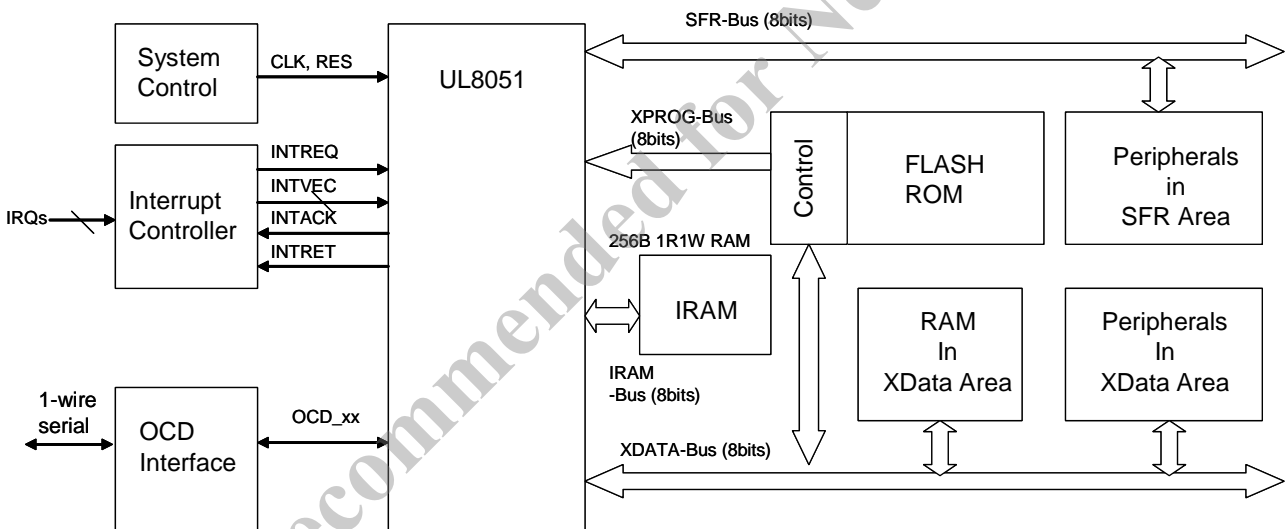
System Control

CLK, RES

UL8051

SFR-Bus (8bits)

XPROG-Bus (8bits)

Control

FLASH ROM

Peripherals in SFR Area

Interrupt Controller

INTREQ

INTVEC

INTACK

INTRET

IRQs

256B 1R1W RAM

IRAM

IRAM -Bus (8bits)

RAM In XData Area

Peripherals In XData Area

1-wire serial

OCD Interface

OCD_xx

XDATA-Bus (8bits)

Not recommended for N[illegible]